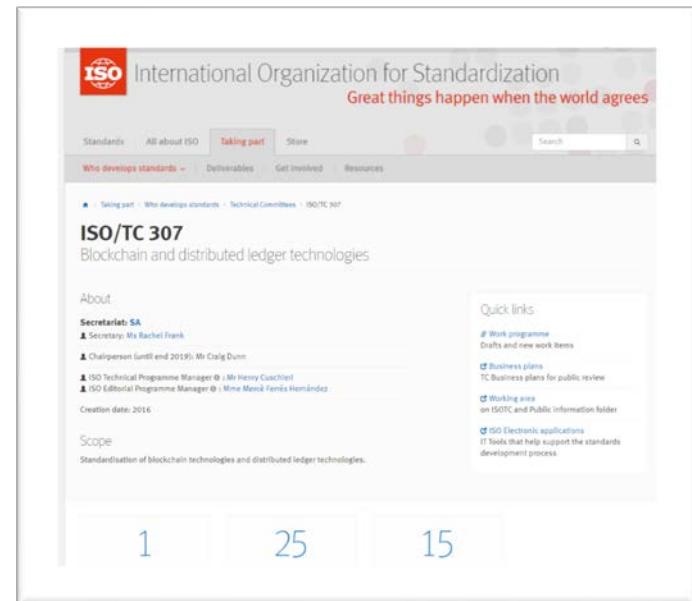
ISO International Organization for Standardization
Great things happen when the world agrees

Standards All about ISO Taking part Store Search

Who develops standards Deliverables Get involved Resources

Taking part › Who develops standards › Technical Committees › ISO/TC 307

ISO/TC 307
Blockchain and distributed ledger technologies

About

Secretariat: SA
Secretary: Ms Rachel Frank

Chairperson (until end 2019): Mr Craig Dunn

ISO Technical Programme Manager : Mr Henry Cuschieri
ISO Editorial Programme Manager : Mme Mercè Ferrés Hernández

Creation date: 2016

Scope

Standardisation of blockchain technologies and distributed ledger technologies.

Quick links

Work programme
Drafts and new work items

Business plans
TC Business plans for public review

Working area
on ISOTC and Public information folder

ISO Electronic applications
IT Tools that help support the standards development process

1

25

15